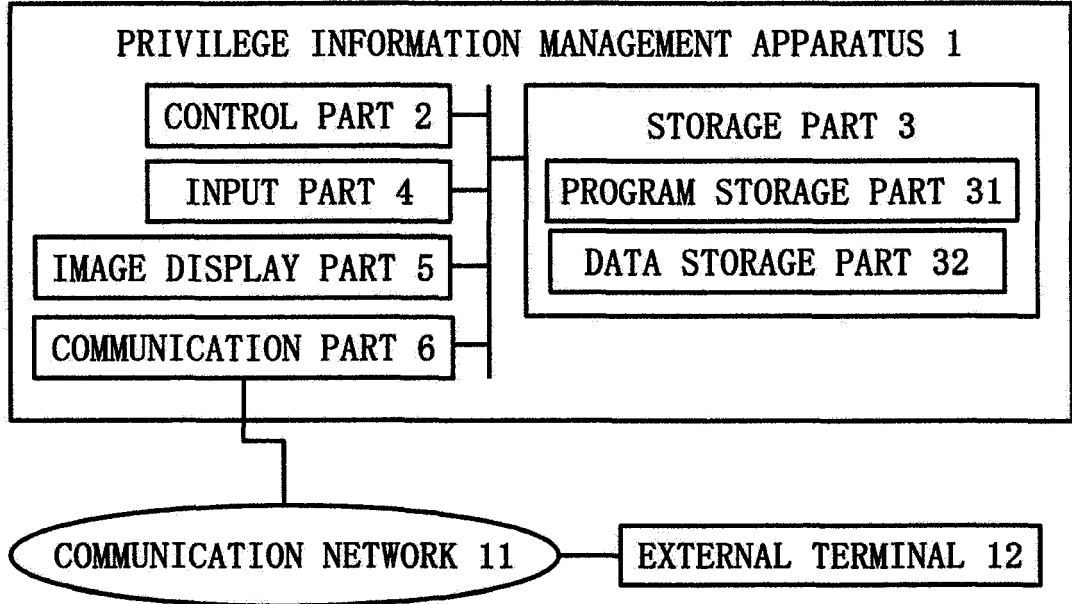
PRIVILEGE INFORMATION MANAGEMENT APPARATUS 1

CONTROL PART 2

INPUT PART 4

IMAGE DISPLAY PART 5

COMMUNICATION PART 6

STORAGE PART 3

PROGRAM STORAGE PART 31

DATA STORAGE PART 32

COMMUNICATION NETWORK 11

EXTERNAL TERMINAL 12